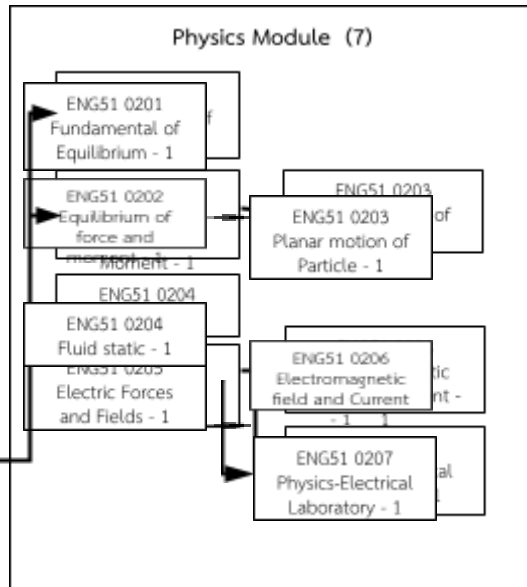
Physics Module (7)

ENG51 0201
Fundamental of Equilibrium - 1

ENG51 0202
Equilibrium of force and Moment - 1

ENG51 0203
Planar motion of Particle - 1

ENG51 0204
Fluid static - 1

ENG51 0205
Electric Forces and Fields - 1

ENG51 0206
Electromagnetic field and Current - 1

ENG51 0207
Physics-Electrical Laboratory - 1